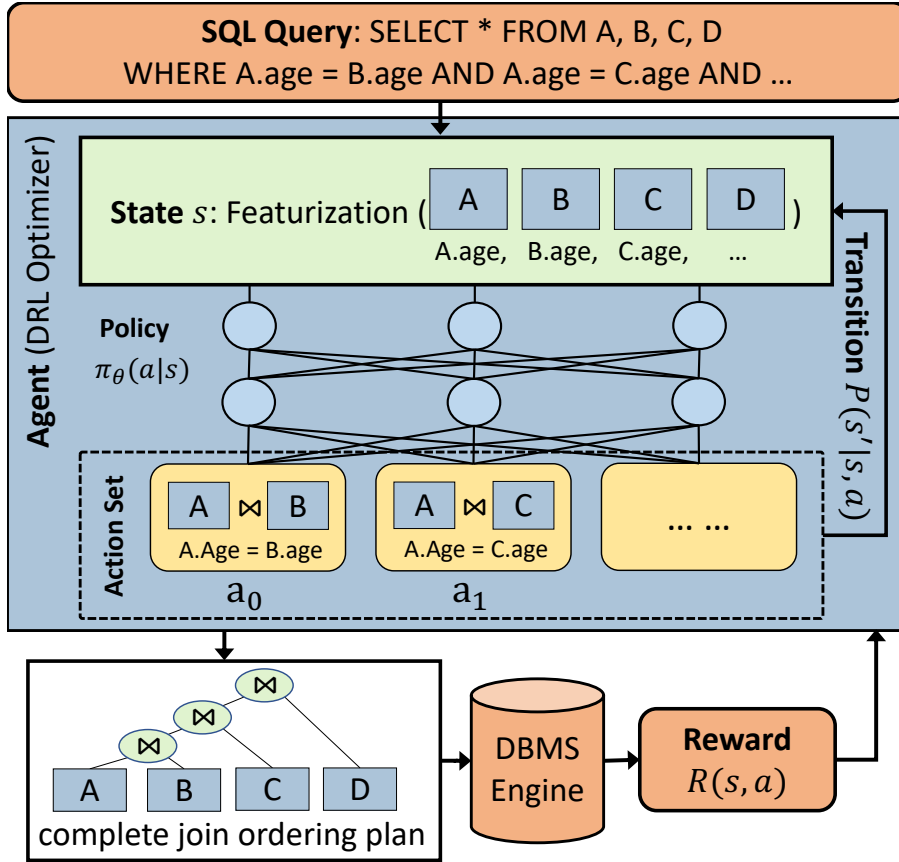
**SQL Query**: SELECT * FROM A, B, C, D
WHERE A.age = B.age AND A.age = C.age AND …

**Agent** (DRL Optimizer)

**State** $s$: Featurization ( A B C D )
A.age, B.age, C.age, …

**Transition** $P(s'|s, a)$

**Policy**
$\pi_\theta(a|s)$

**Action Set**

A $\bowtie$ B
A.Age = B.age

A $\bowtie$ C
A.Age = C.age

… …

$a_0$

$a_1$

$\bowtie$
$\bowtie$
$\bowtie$
A B C D
complete join ordering plan

DBMS Engine

**Reward**
$R(s, a)$